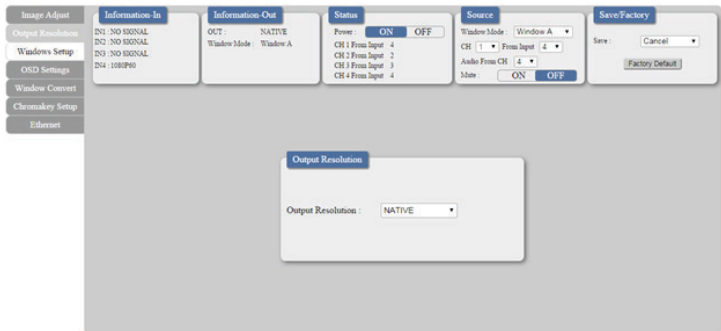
Image Adjust
Output Resolution
Windows Setup
OSD Settings
Window Convert
Chromakey Setup
Ethernet

Information-In
IN1 : NO SIGNAL
IN2 : NO SIGNAL
IN3 : NO SIGNAL
IN4 : 1080P60

Information-Out
OUT : NATIVE
Window Mode : Window A

Status
Power : ON OFF
CH 1 From Input 4
CH 2 From Input 2
CH 3 From Input 3
CH 4 From Input 4

Source
Window Mode : Window A
CH 1 From Input 4
Audio From CH 4
Mute : ON OFF

Save/Factory
Save : Cancel
Factory Default

Output Resolution
Output Resolution : NATIVE